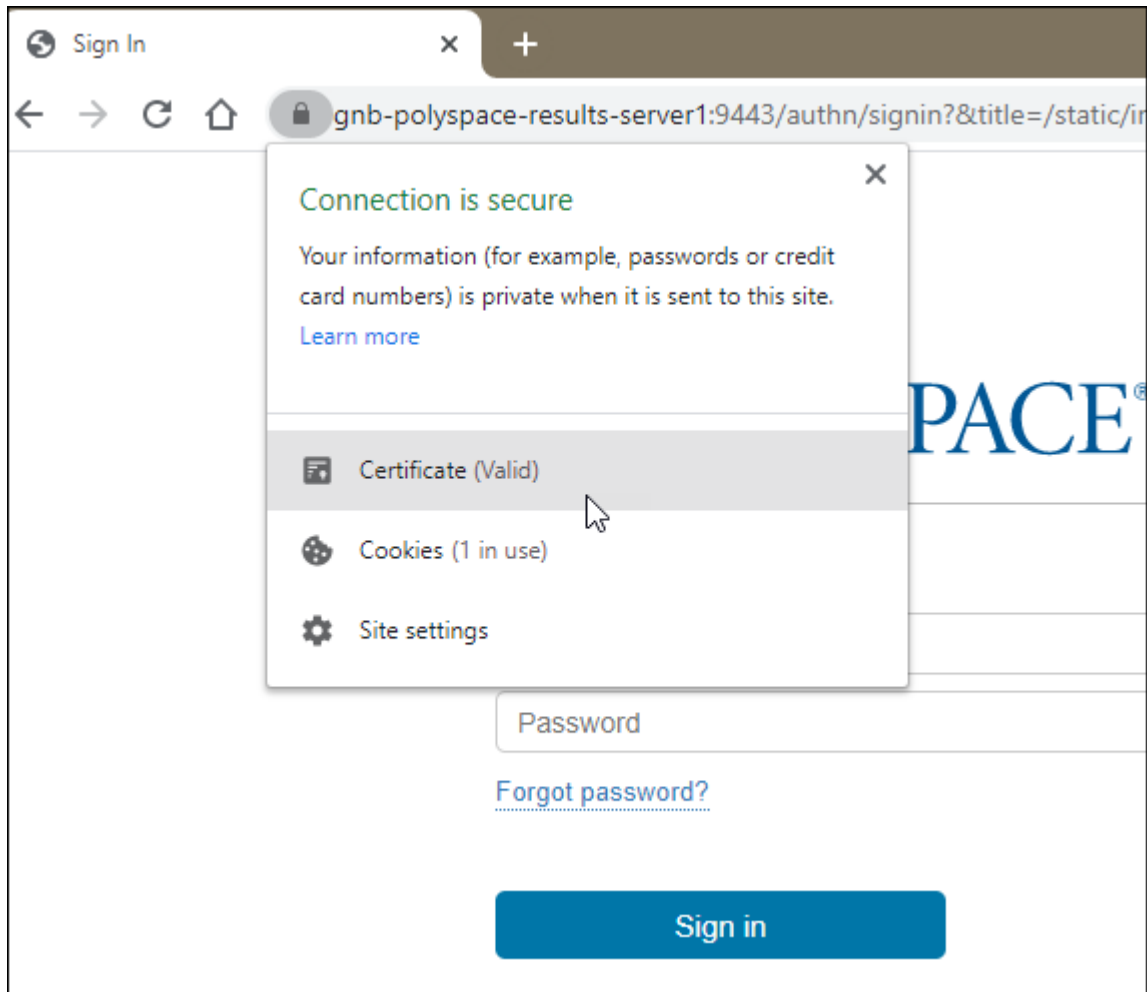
Sign In ×
+

gnb-polyspace-results-server1:9443/authn/signin?&title=/static/i

Connection is secure ×

Your information (for example, passwords or credit card numbers) is private when it is sent to this site.

Learn more

Certificate (Valid)

Cookies (1 in use)

Site settings

PACE

Password

Forgot password?

Sign in